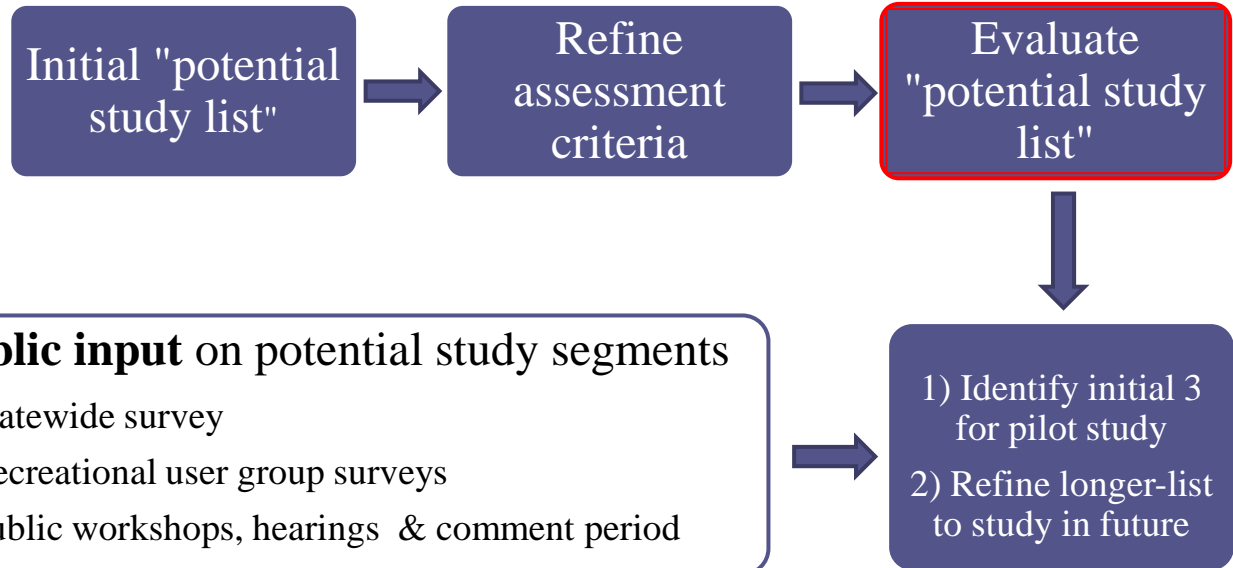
Initial "potential study list"

Refine assessment criteria

Evaluate "potential study list"

blic input on potential study segments

atewide survey

ecreational user group surveys

ublic workshops, hearings & comment period

1) Identify initial 3 for pilot study

2) Refine longer-list to study in future